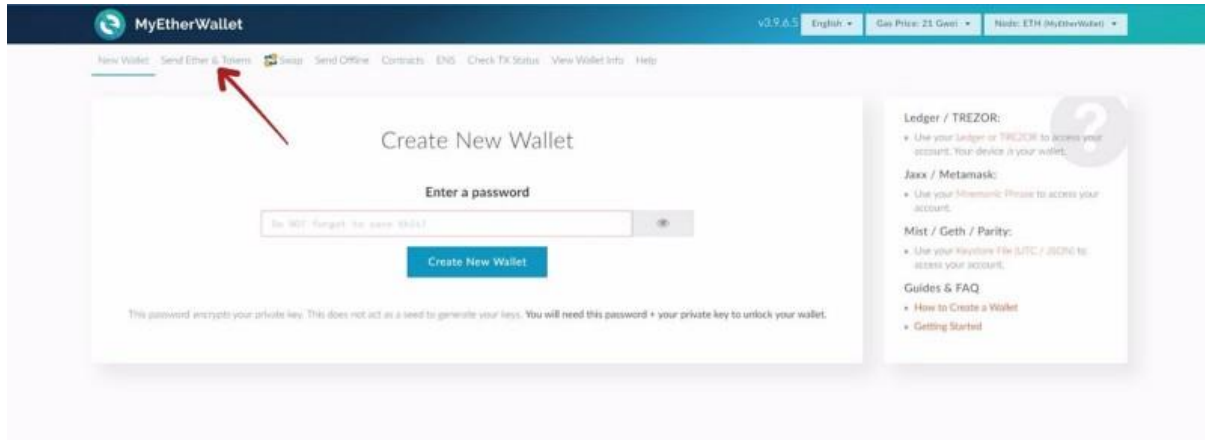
MyEtherWallet

v3.9.6.5 English ▾ Gas Price: 21 Gwei ▾ Node: ETH (MyEtherWallet) ▾

New Wallet Send Ether & Tokens Swap Send Offline Contracts ENS Check TX Status View Wallet Info Help

Create New Wallet

Enter a password

Do NOT forget to save this!

Create New Wallet

This password encrypts your private key. This does not act as a seed to generate your keys. You will need this password + your private key to unlock your wallet.

Ledger / TREZOR:

• Use your Ledger or TREZOR to access your account. Your device is your wallet.

Jaxx / Metamask:

• Use your Mnemonic Phrase to access your account.

Mist / Geth / Parity:

• Use your Keystore File (UTC / JSON) to access your account.

Guides & FAQ

• How to Create a Wallet

• Getting Started